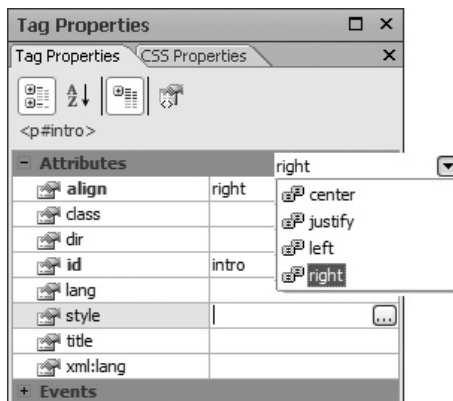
Tag Properties

Tag Properties CSS Properties

<p#intro>

- Attributes

| | |
|---|---|
| align | right |
| class | |
| dir | |
| id | intro |
| lang | |
| style | |
| title | |
| xml:lang | |

+ Events

right

center
justify
left
right